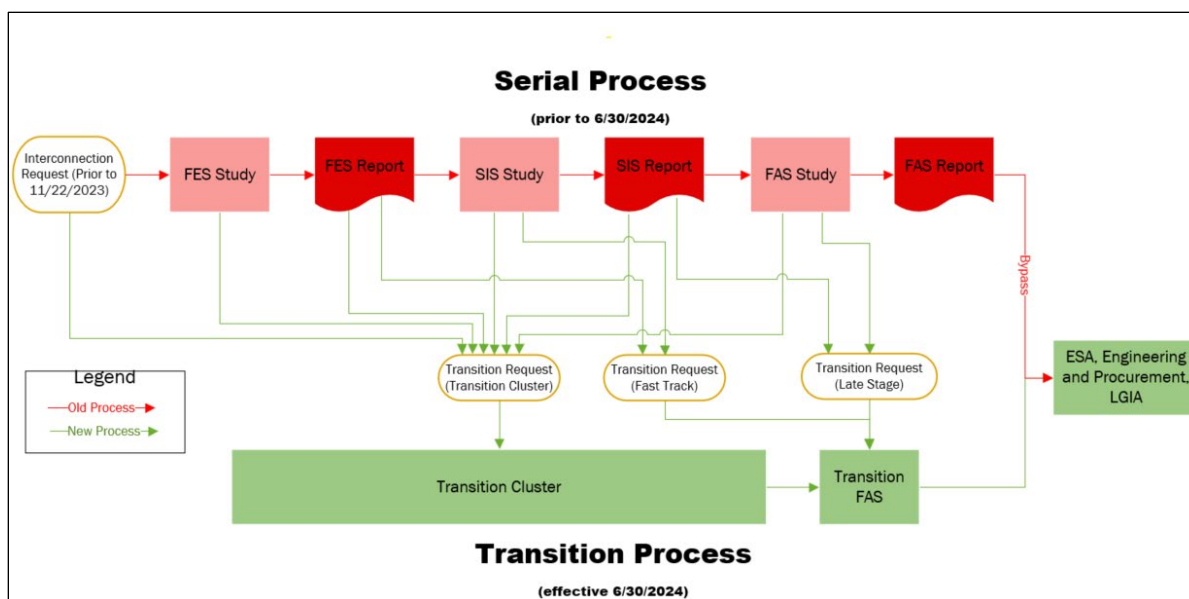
Serial Process

(prior to 6/30/2024)

Interconnection Request (Prior to 11/22/2023)

FES Study

FES Report

SIS Study

SIS Report

FAS Study

FAS Report

Bypass

Transition Request (Transition Cluster)

Transition Request (Fast Track)

Transition Request (Late Stage)

ESA, Engineering and Procurement, LGIA

Legend

Old Process

New Process

Transition Cluster

Transition FAS

Transition Process

(effective 6/30/2024)